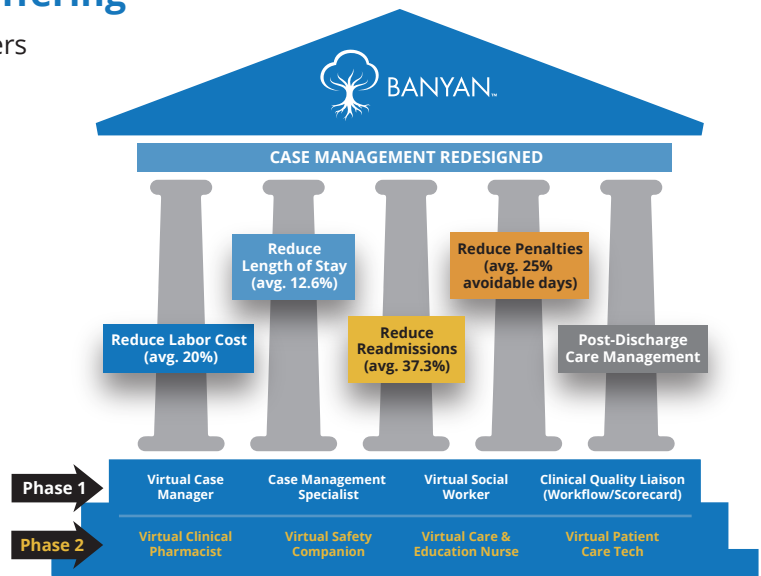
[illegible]ffering

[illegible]ers

BANYAN

CASE MANAGEMENT REDESIGNED

Reduce Length of Stay (avg. 12.6%)

Reduce Penalties (avg. 25% avoidable days)

Reduce Labor Cost (avg. 20%)

Reduce Readmissions (avg. 37.3%)

Post-Discharge Care Management

Phase 1

Virtual Case Manager

Case Management Specialist

Virtual Social Worker

Clinical Quality Liaison (Workflow/Scorecard)

Phase 2

Virtual Clinical Pharmacist

Virtual Safety Companion

Virtual Care & Education Nurse

Virtual Patient Care Tech